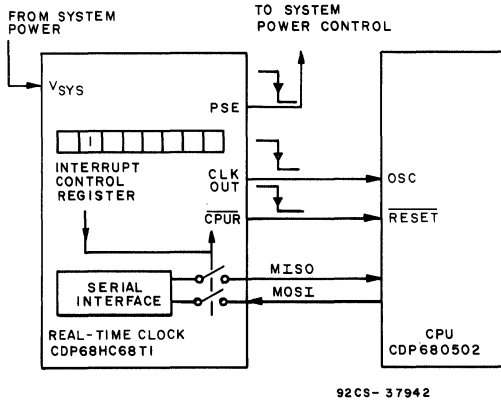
FROM SYSTEM POWER

TO SYSTEM POWER CONTROL

$V_{SYS}$

PSE

1

INTERRUPT CONTROL REGISTER

CLK OUT

$\overline{CPUR}$

OSC

$\overline{RESET}$

MISO

MOSI

SERIAL INTERFACE

REAL-TIME CLOCK CDP68HC68T1

CPU CDP680502

92CS- 37942